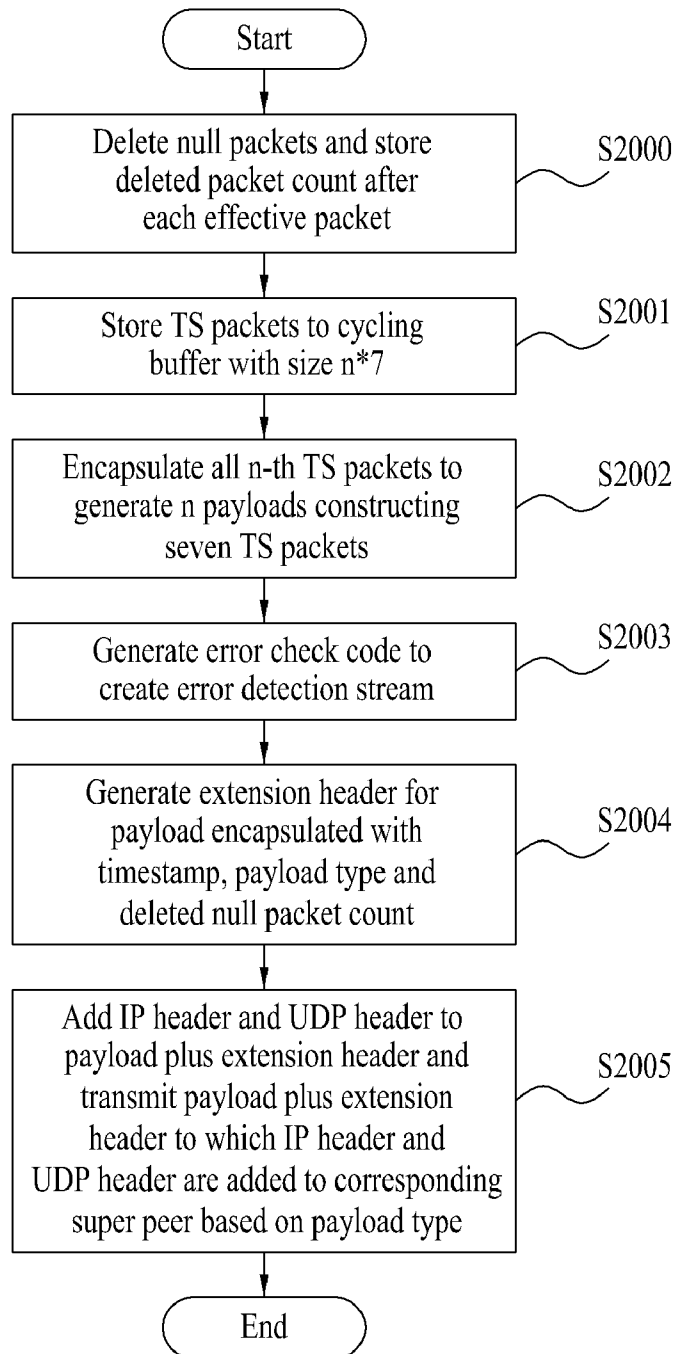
Start

Delete null packets and store deleted packet count after each effective packet

S2000

Store TS packets to cycling buffer with size n*7

S2001

Encapsulate all n-th TS packets to generate n payloads constructing seven TS packets

S2002

Generate error check code to create error detection stream

S2003

Generate extension header for payload encapsulated with timestamp, payload type and deleted null packet count

S2004

Add IP header and UDP header to payload plus extension header and transmit payload plus extension header to which IP header and UDP header are added to corresponding super peer based on payload type

S2005

End